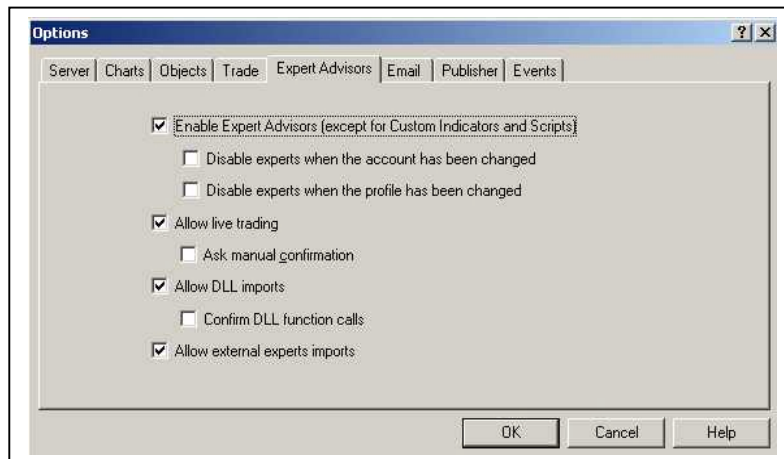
Options

?

Server | Charts | Objects | Trade | Expert Advisors | Email | Publisher | Events

Enable Expert Advisors (except for Custom Indicators and Scripts)

Disable experts when the account has been changed

Disable experts when the profile has been changed

Allow live trading

Ask manual confirmation

Allow DLL imports

Confirm DLL function calls

Allow external experts imports

OK

Cancel

Help